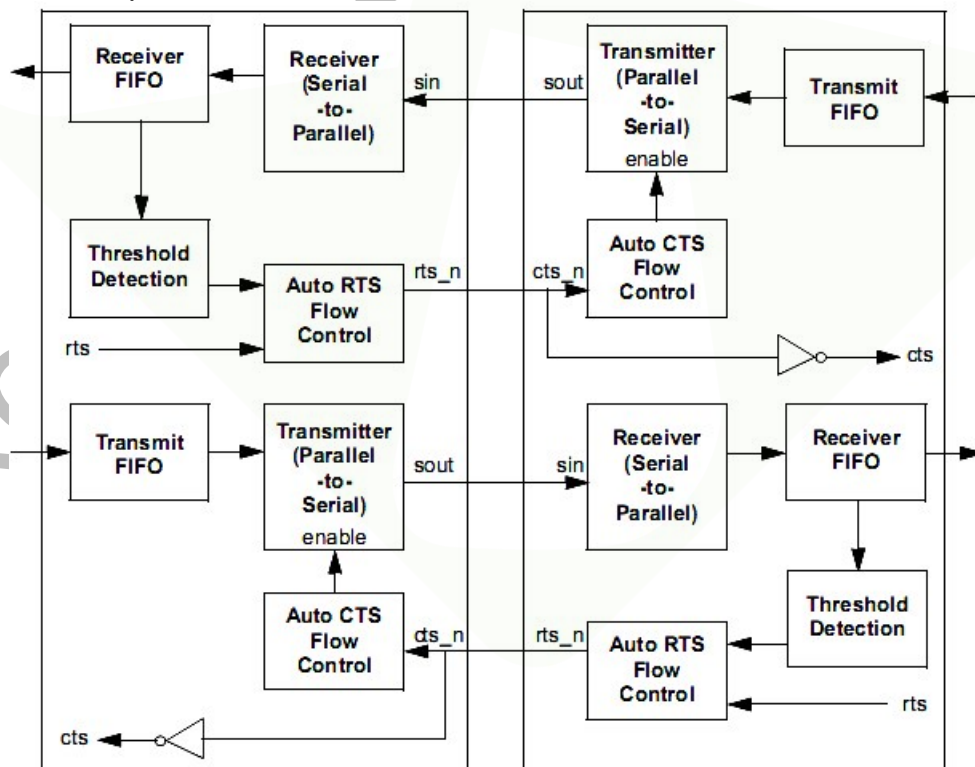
Receiver FIFO

Receiver (Serial -to- Parallel)

sin

sout

Transmitter (Parallel -to- Serial) enable

Transmit FIFO

Threshold Detection

Auto RTS Flow Control

rts_n

cts_n

Auto CTS Flow Control

rts

cts

Transmit FIFO

Transmitter (Parallel -to- Serial) enable

sout

sin

Receiver (Serial -to- Parallel)

Receiver FIFO

Threshold Detection

Auto CTS Flow Control

cts_n

rts_n

Auto RTS Flow Control

rts

cts